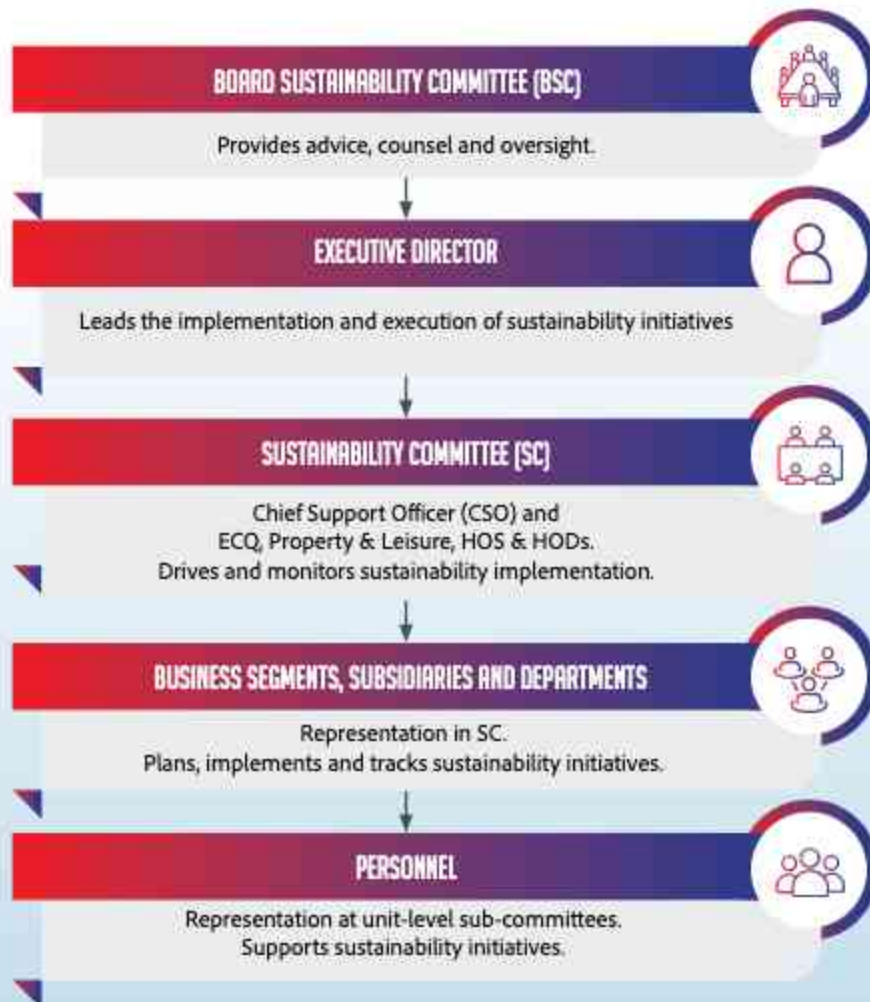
BOARD SUSTAINABILITY COMMITTEE (BSC)

Provides advice, counsel and oversight.

EXECUTIVE DIRECTOR

Leads the implementation and execution of sustainability initiatives

SUSTAINABILITY COMMITTEE (SC)

Chief Support Officer (CSO) and ECQ, Property & Leisure, HOS & HODs. Drives and monitors sustainability implementation.

BUSINESS SEGMENTS, SUBSIDIARIES AND DEPARTMENTS

Representation in SC. Plans, implements and tracks sustainability initiatives.

PERSONNEL

Representation at unit-level sub-committees. Supports sustainability initiatives.